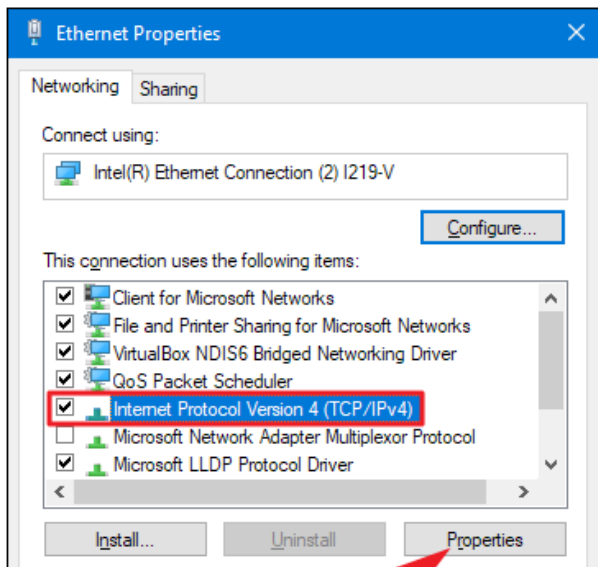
Ethernet Properties

Networking Sharing

Connect using:

Intel(R) Ethernet Connection (2) I219-V

Configure...

This connection uses the following items:

Client for Microsoft Networks
File and Printer Sharing for Microsoft Networks
VirtualBox NDIS6 Bridged Networking Driver
QoS Packet Scheduler
Internet Protocol Version 4 (TCP/IPv4)
Microsoft Network Adapter Multiplexor Protocol
Microsoft LLDP Protocol Driver

Install... Uninstall Properties